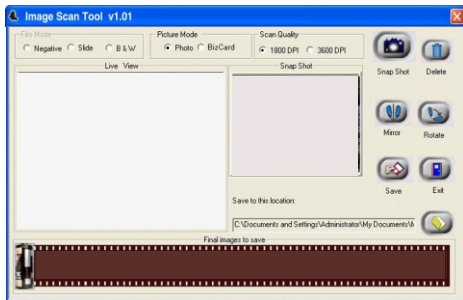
Image Scan Tool v1.01

Film Mode
Negative Slide B & W

Picture Mode
Photo BizCard

Scan Quality
1800 DPI 3600 DPI

Snap Shot
Delete

Live View

Snap Shot

Mirror
Rotate

Save
Exit

Save to this location:

C:\Documents and Settings\Administrator\My Documents\

Final images to save